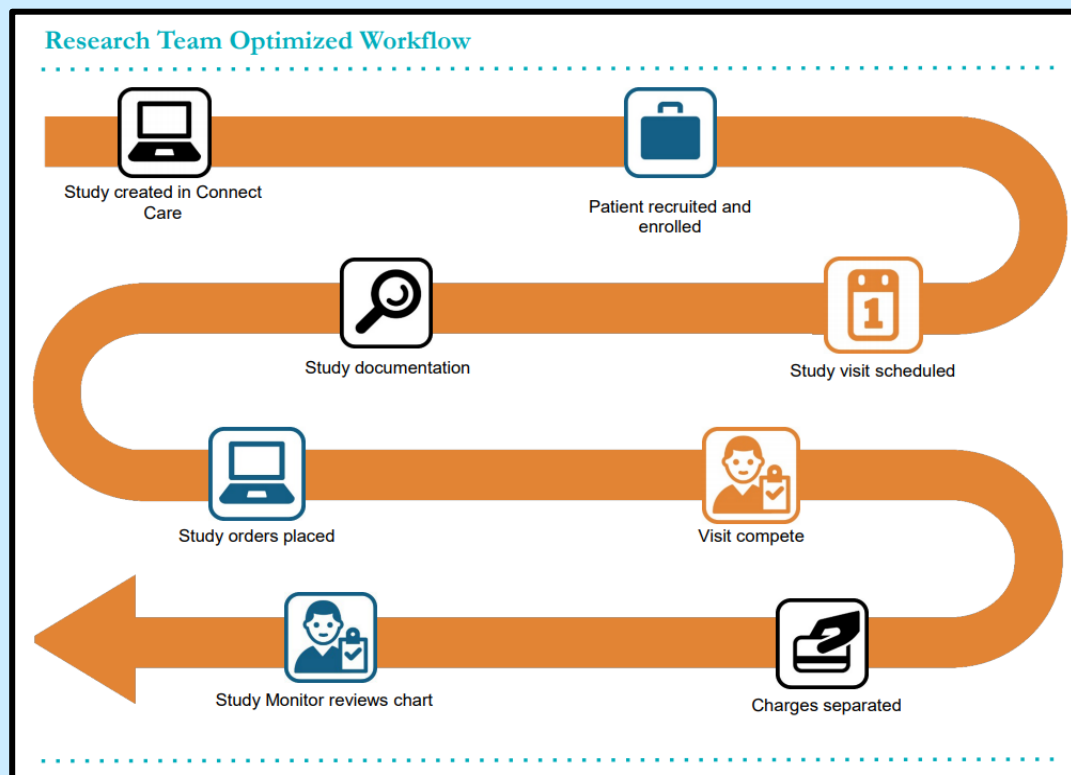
Research Team Optimized Workflow

Study created in Connect Care

Patient recruited and enrolled

Study documentation

1

Study visit scheduled

Study orders placed

Visit compete

Study Monitor reviews chart

Charges separated